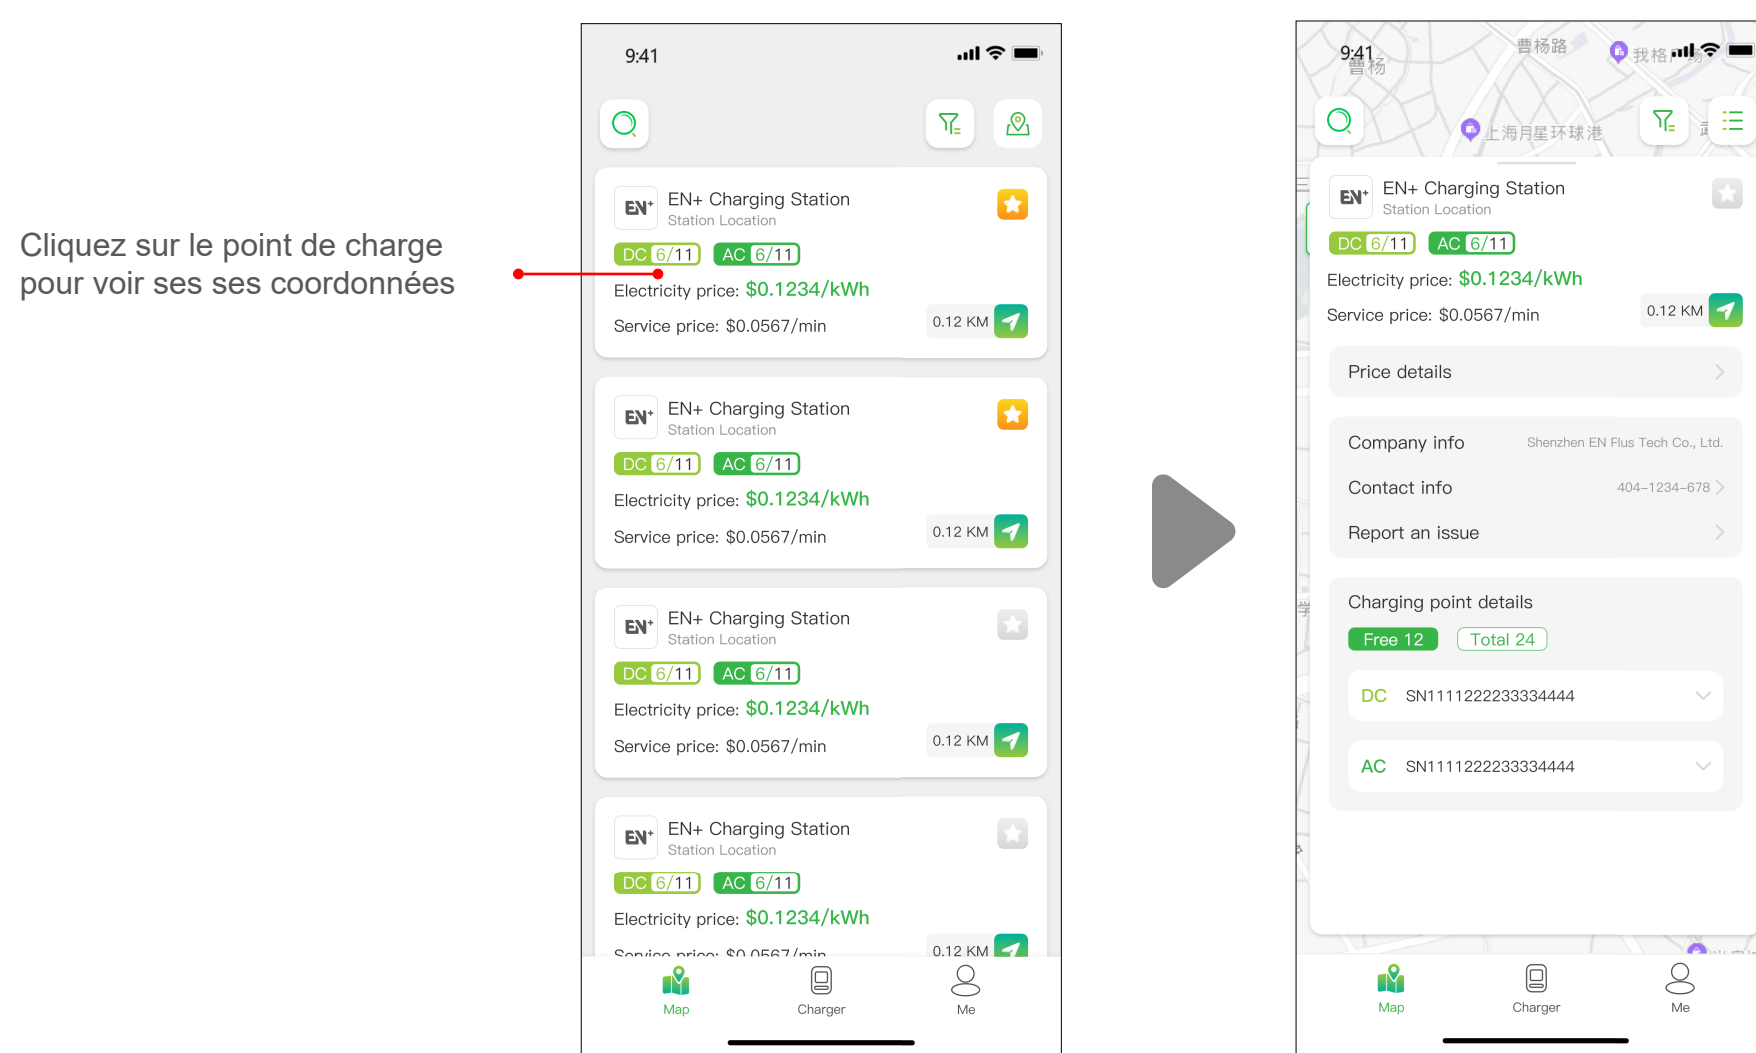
Cliquez sur le point de charge pour voir ses ses coordonnées

9:41

EN+ Charging Station
Station Location
DC 6/11 AC 6/11
Electricity price: $0.1234/kWh
Service price: $0.0567/min
0.12 KM

EN+ Charging Station
Station Location
DC 6/11 AC 6/11
Electricity price: $0.1234/kWh
Service price: $0.0567/min
0.12 KM

EN+ Charging Station
Station Location
DC 6/11 AC 6/11
Electricity price: $0.1234/kWh
Service price: $0.0567/min
0.12 KM

EN+ Charging Station
Station Location
DC 6/11 AC 6/11
Electricity price: $0.1234/kWh
Service price: $0.0567/min
0.12 KM

Map Charger Me

9:41
曹杨路
曹杨
我格
上海月星环球港

EN+ Charging Station
Station Location
DC 6/11 AC 6/11
Electricity price: $0.1234/kWh
Service price: $0.0567/min
0.12 KM

Price details

Company info Shenzhen EN Flus Tech Co., Ltd.
Contact info 404-1234-678
Report an issue

Charging point details
Free 12 Total 24
DC SN1111222233334444
AC SN1111222233334444

Map Charger Me